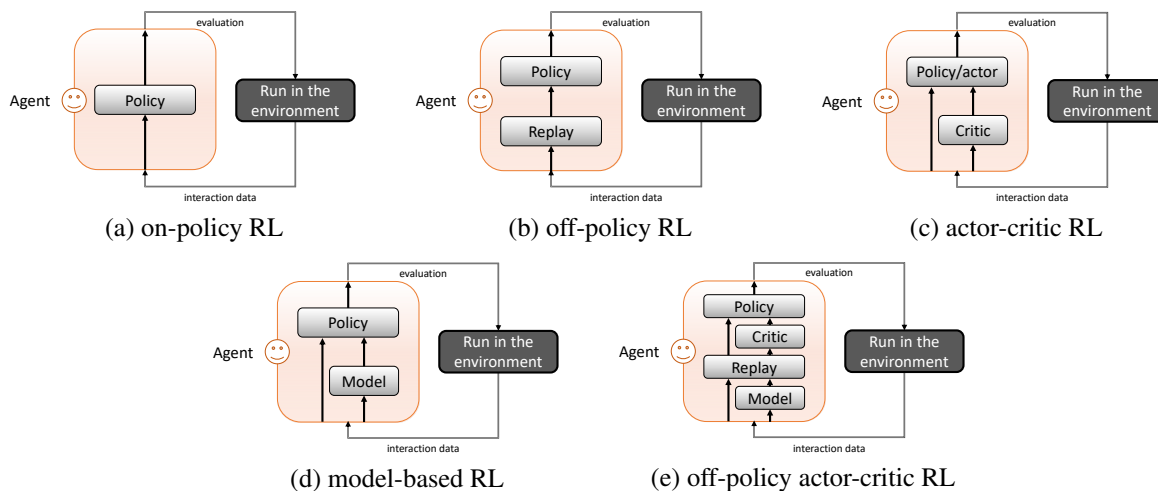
evaluation

Agent

Policy

Run in the environment

interaction data

(a) on-policy RL

evaluation

Agent

Policy

Replay

Run in the environment

interaction data

(b) off-policy RL

evaluation

Agent

Policy/actor

Critic

Run in the environment

interaction data

(c) actor-critic RL

evaluation

Agent

Policy

Model

Run in the environment

interaction data

(d) model-based RL

evaluation

Agent

Policy

Critic

Replay

Model

Run in the environment

interaction data

(e) off-policy actor-critic RL